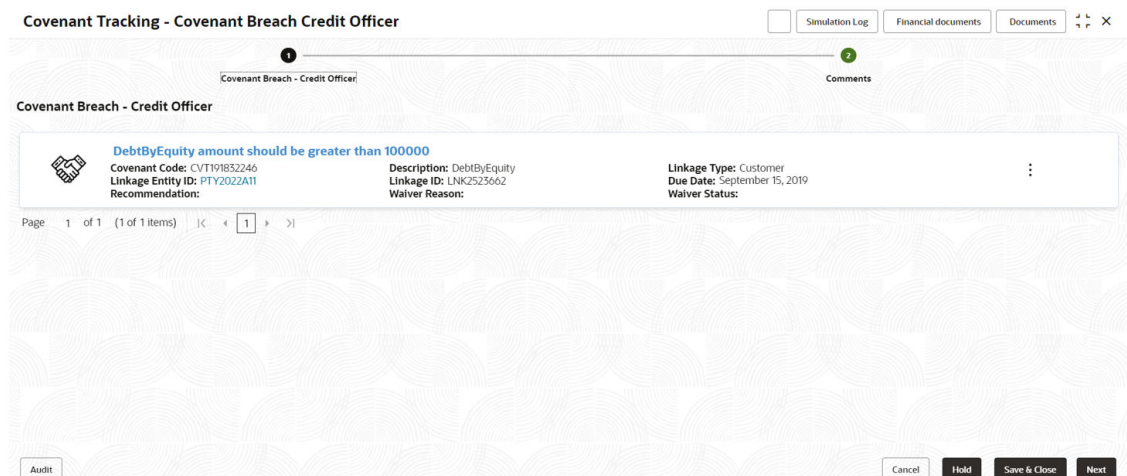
Covenant Tracking - Covenant Breach Credit Officer

Simulation Log | Financial documents | Documents

1 Covenant Breach - Credit Officer

2 Comments

Covenant Breach - Credit Officer

DebtByEquity amount should be greater than 100000

Covenant Code: CVT191832246
Linkage Entity ID: PTY2022A11
Recommendation:

Description: DebtByEquity
Linkage ID: LNK2523662
Waiver Reason:

Linkage Type: Customer
Due Date: September 15, 2019
Waiver Status:

Page 1 of 1 (1 of 1 items) |< < 1 > >|

Audit

Cancel | Hold | Save & Close | Next